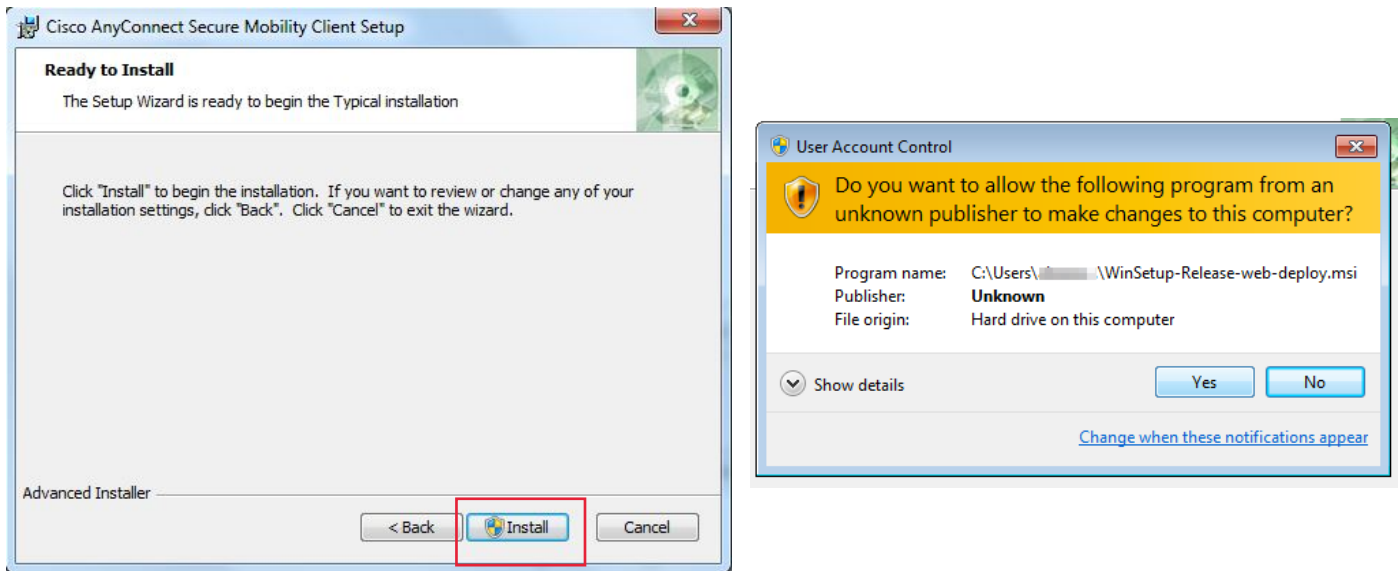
Cisco AnyConnect Secure Mobility Client Setup

Ready to Install

The Setup Wizard is ready to begin the Typical installation

Click "Install" to begin the installation. If you want to review or change any of your installation settings, click "Back". Click "Cancel" to exit the wizard.

Advanced Installer

< Back
Install
Cancel

User Account Control

Do you want to allow the following program from an unknown publisher to make changes to this computer?

Program name: C:\Users\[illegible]\WinSetup-Release-web-deploy.msi
Publisher: Unknown
File origin: Hard drive on this computer

Show details
Yes
No

Change when these notifications appear